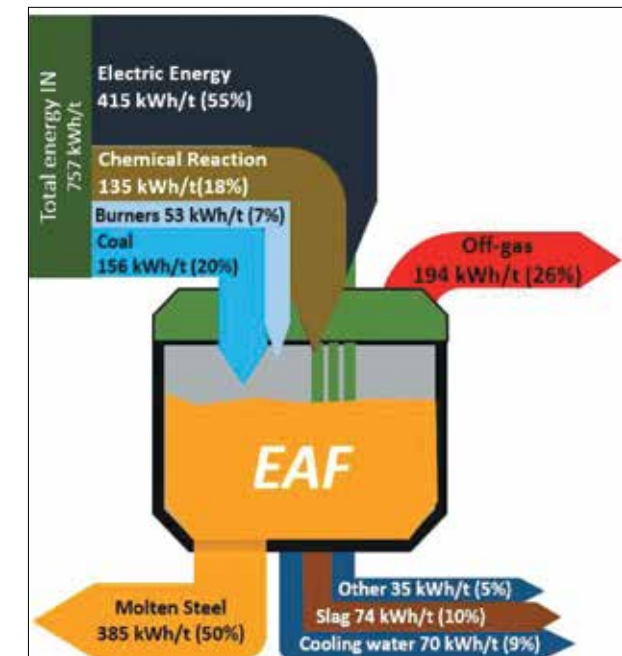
Total energy IN
757 kWh/t

Electric Energy
415 kWh/t (55%)

Chemical Reaction
135 kWh/t(18%)

Burners 53 kWh/t (7%)

Coal
156 kWh/t (20%)

Off-gas
194 kWh/t (26%)

EAF

Other 35 kWh/t (5%)

Slag 74 kWh/t (10%)

Cooling water 70 kWh/t (9%)

Molten Steel
385 kWh/t (50%)